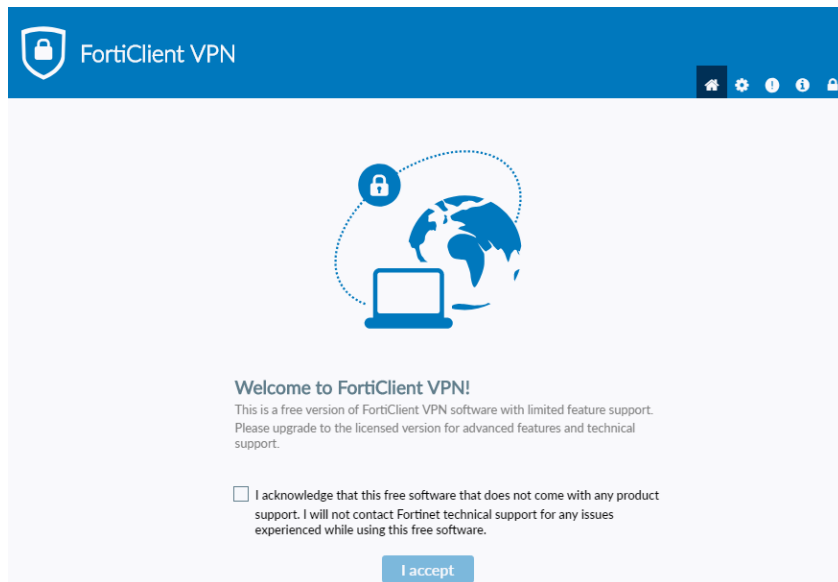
FortiClient VPN

Welcome to FortiClient VPN!

This is a free version of FortiClient VPN software with limited feature support. Please upgrade to the licensed version for advanced features and technical support.

I acknowledge that this free software that does not come with any product support. I will not contact Fortinet technical support for any issues experienced while using this free software.

I accept